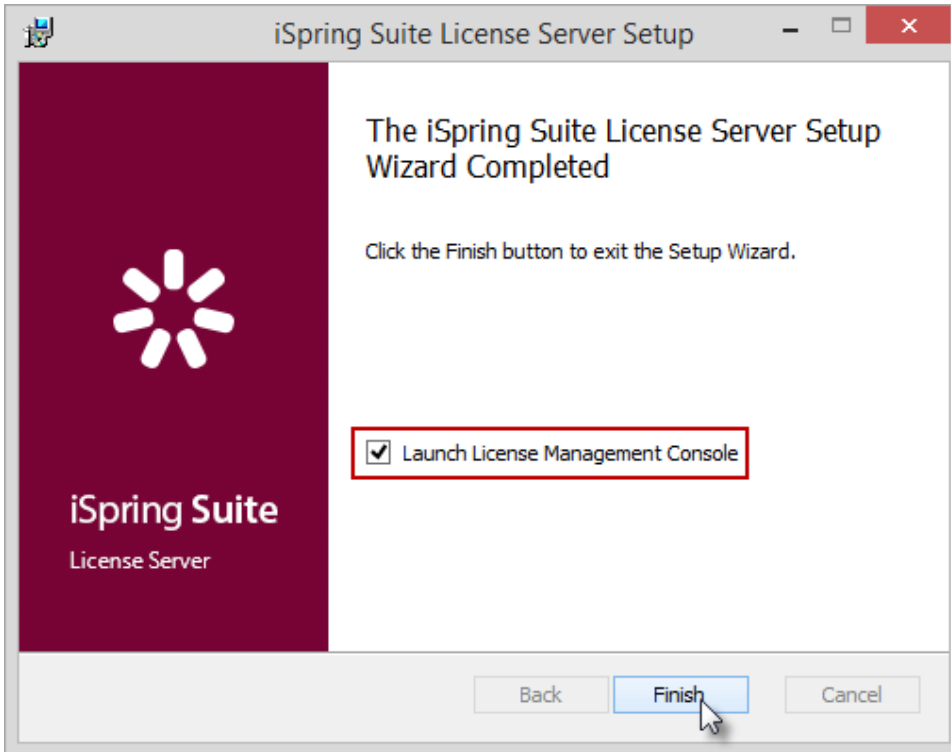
iSpring Suite License Server Setup

iSpring Suite

License Server

The iSpring Suite License Server Setup Wizard Completed

Click the Finish button to exit the Setup Wizard.

Launch License Management Console

Back

Finish

Cancel